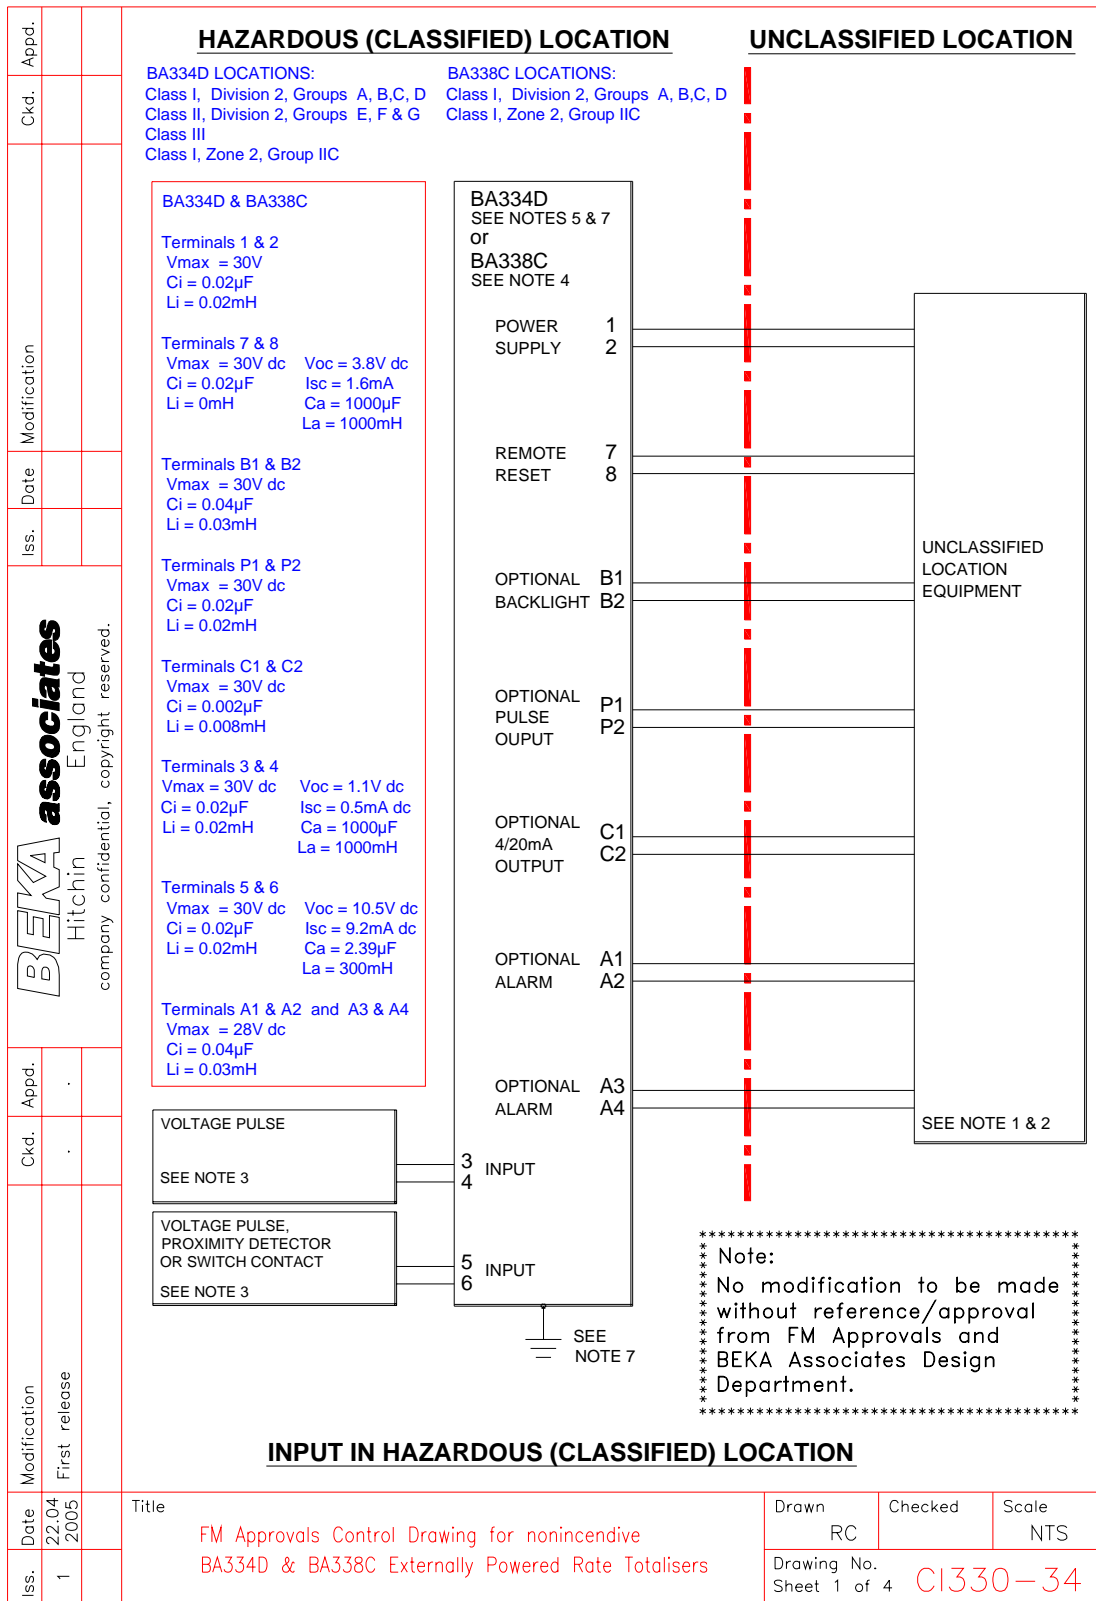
HAZARDOUS (CLASSIFIED) LOCATION

UNCLASSIFIED LOCATION

BA334D LOCATIONS:
Class I, Division 2, Groups A, B,C, D
Class II, Division 2, Groups E, F & G
Class III
Class I, Zone 2, Group IIC

BA338C LOCATIONS:
Class I, Division 2, Groups A, B,C, D
Class I, Zone 2, Group IIC

BA334D & BA338C

Terminals 1 & 2
Vmax = 30V
Ci = 0.02μF
Li = 0.02mH

Terminals 7 & 8
Vmax = 30V dc
Ci = 0.02μF
Li = 0mH
Voc = 3.8V dc
Isc = 1.6mA
Ca = 1000μF
La = 1000mH

Terminals B1 & B2
Vmax = 30V dc
Ci = 0.04μF
Li = 0.03mH

Terminals P1 & P2
Vmax = 30V dc
Ci = 0.02μF
Li = 0.02mH

Terminals C1 & C2
Vmax = 30V dc
Ci = 0.002μF
Li = 0.008mH

Terminals 3 & 4
Vmax = 30V dc
Ci = 0.02μF
Li = 0.02mH
Voc = 1.1V dc
Isc = 0.5mA dc
Ca = 1000μF
La = 1000mH

Terminals 5 & 6
Vmax = 30V dc
Ci = 0.02μF
Li = 0.02mH
Voc = 10.5V dc
Isc = 9.2mA dc
Ca = 2.39μF
La = 300mH

Terminals A1 & A2 and A3 & A4
Vmax = 28V dc
Ci = 0.04μF
Li = 0.03mH

BA334D
SEE NOTES 5 & 7
or
BA338C
SEE NOTE 4

POWER SUPPLY 1 2
REMOTE RESET 7 8
OPTIONAL BACKLIGHT B1 B2
OPTIONAL PULSE OUPUT P1 P2
OPTIONAL 4/20mA OUTPUT C1 C2
OPTIONAL ALARM A1 A2
OPTIONAL ALARM A3 A4

UNCLASSIFIED LOCATION EQUIPMENT

SEE NOTE 1 & 2

VOLTAGE PULSE
SEE NOTE 3

3 4 INPUT

VOLTAGE PULSE, PROXIMITY DETECTOR OR SWITCH CONTACT
SEE NOTE 3

5 6 INPUT

SEE NOTE 7

Note:
No modification to be made without reference/approval from FM Approvals and BEKA Associates Design Department.

INPUT IN HAZARDOUS (CLASSIFIED) LOCATION

Appd. Ckd. Modification Date Iss.

BEKA associates Hitchin England company confidential, copyright reserved.

Appd. . Ckd. . Modification First release Date 22.04 2005 Iss. 1

Title
FM Approvals Control Drawing for nonincendive
BA334D & BA338C Externally Powered Rate Totalisers

Drawn RC
Checked
Scale NTS
Drawing No.
Sheet 1 of 4
CI330-34